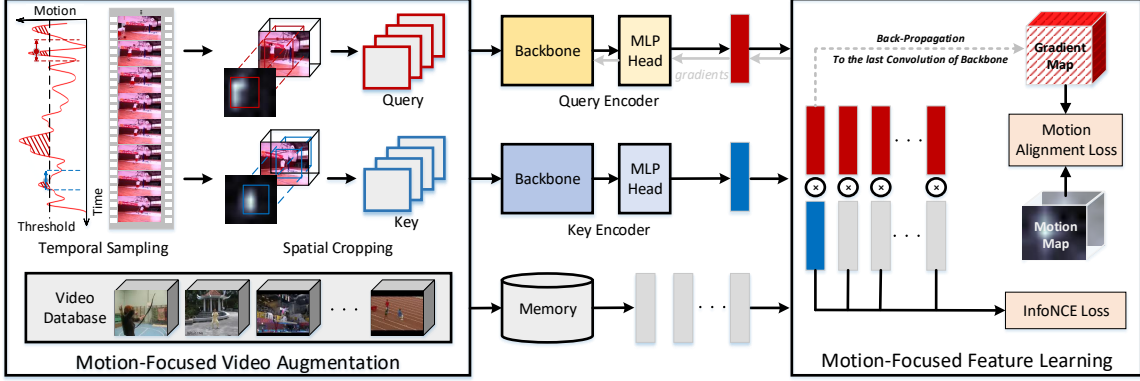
Motion

Time

Threshold

Temporal Sampling

Query

Key

Spatial Cropping

Video Database

. . .

Motion-Focused Video Augmentation

Backbone

MLP Head

gradients

Query Encoder

Backbone

MLP Head

Key Encoder

Memory

. . .

Back-Propagation

To the last Convolution of Backbone

Gradient Map

Motion Alignment Loss

Motion Map

. . .

. . .

InfoNCE Loss

Motion-Focused Feature Learning